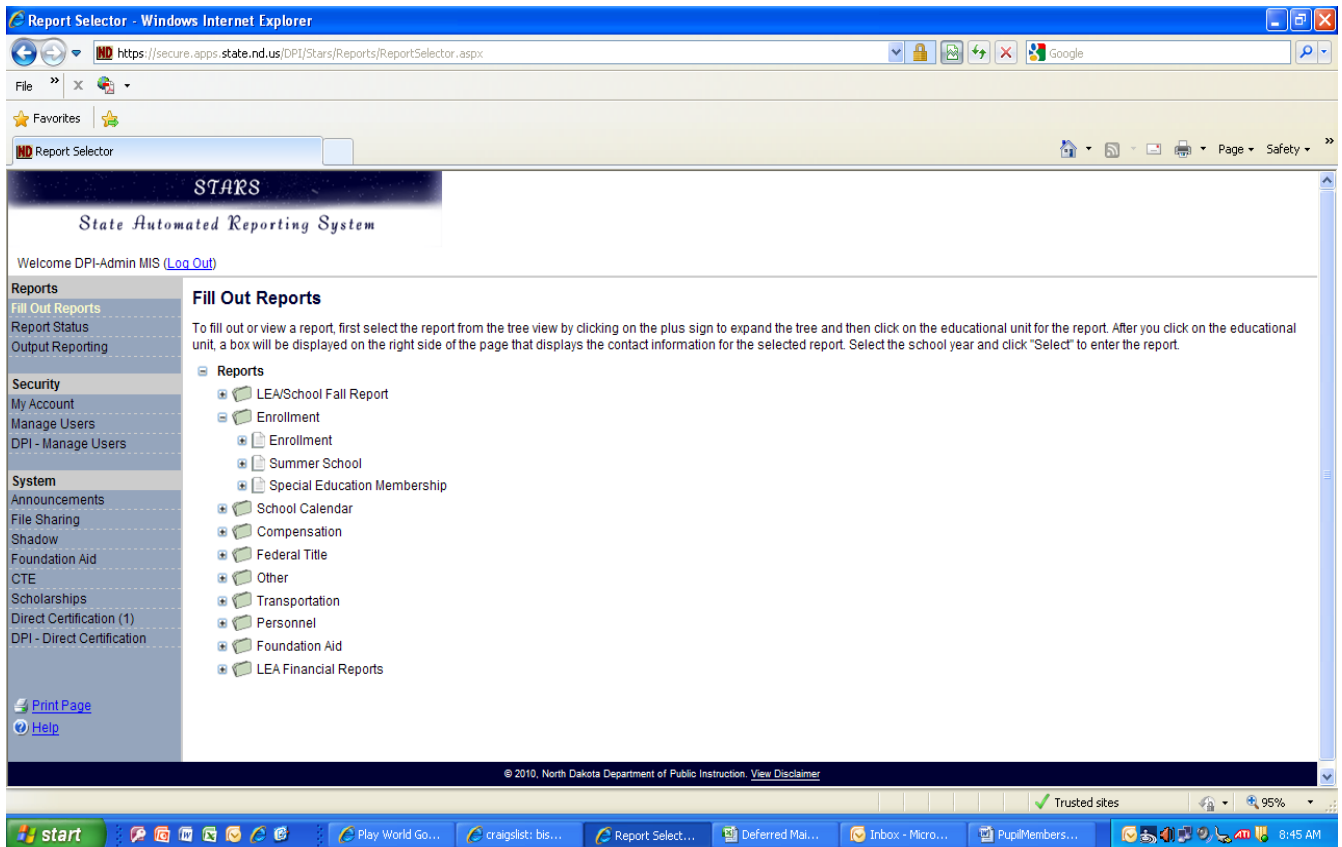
Report Selector - Windows Internet Explorer

https://secure.apps.state.nd.us/DPI/Stars/Reports/ReportSelector.aspx

Google

File

Favorites

Report Selector

Page ▾ Safety ▾

STARS

State Automated Reporting System

Welcome DPI-Admin MIS (Log Out)

Reports
Fill Out Reports
Report Status
Output Reporting

Security
My Account
Manage Users
DPI - Manage Users

System
Announcements
File Sharing
Shadow
Foundation Aid
CTE
Scholarships
Direct Certification (1)
DPI - Direct Certification

Print Page
Help

Fill Out Reports

To fill out or view a report, first select the report from the tree view by clicking on the plus sign to expand the tree and then click on the educational unit for the report. After you click on the educational unit, a box will be displayed on the right side of the page that displays the contact information for the selected report. Select the school year and click "Select" to enter the report.

Reports
LEA/School Fall Report
Enrollment
Enrollment
Summer School
Special Education Membership
School Calendar
Compensation
Federal Title
Other
Transportation
Personnel
Foundation Aid
LEA Financial Reports

© 2010, North Dakota Department of Public Instruction. View Disclaimer

Trusted sites

95%

start

Play World Go...

craigslist: bis...

Report Select...

Deferred Mai...

Inbox - Micro...

PupilMembers...

8:45 AM